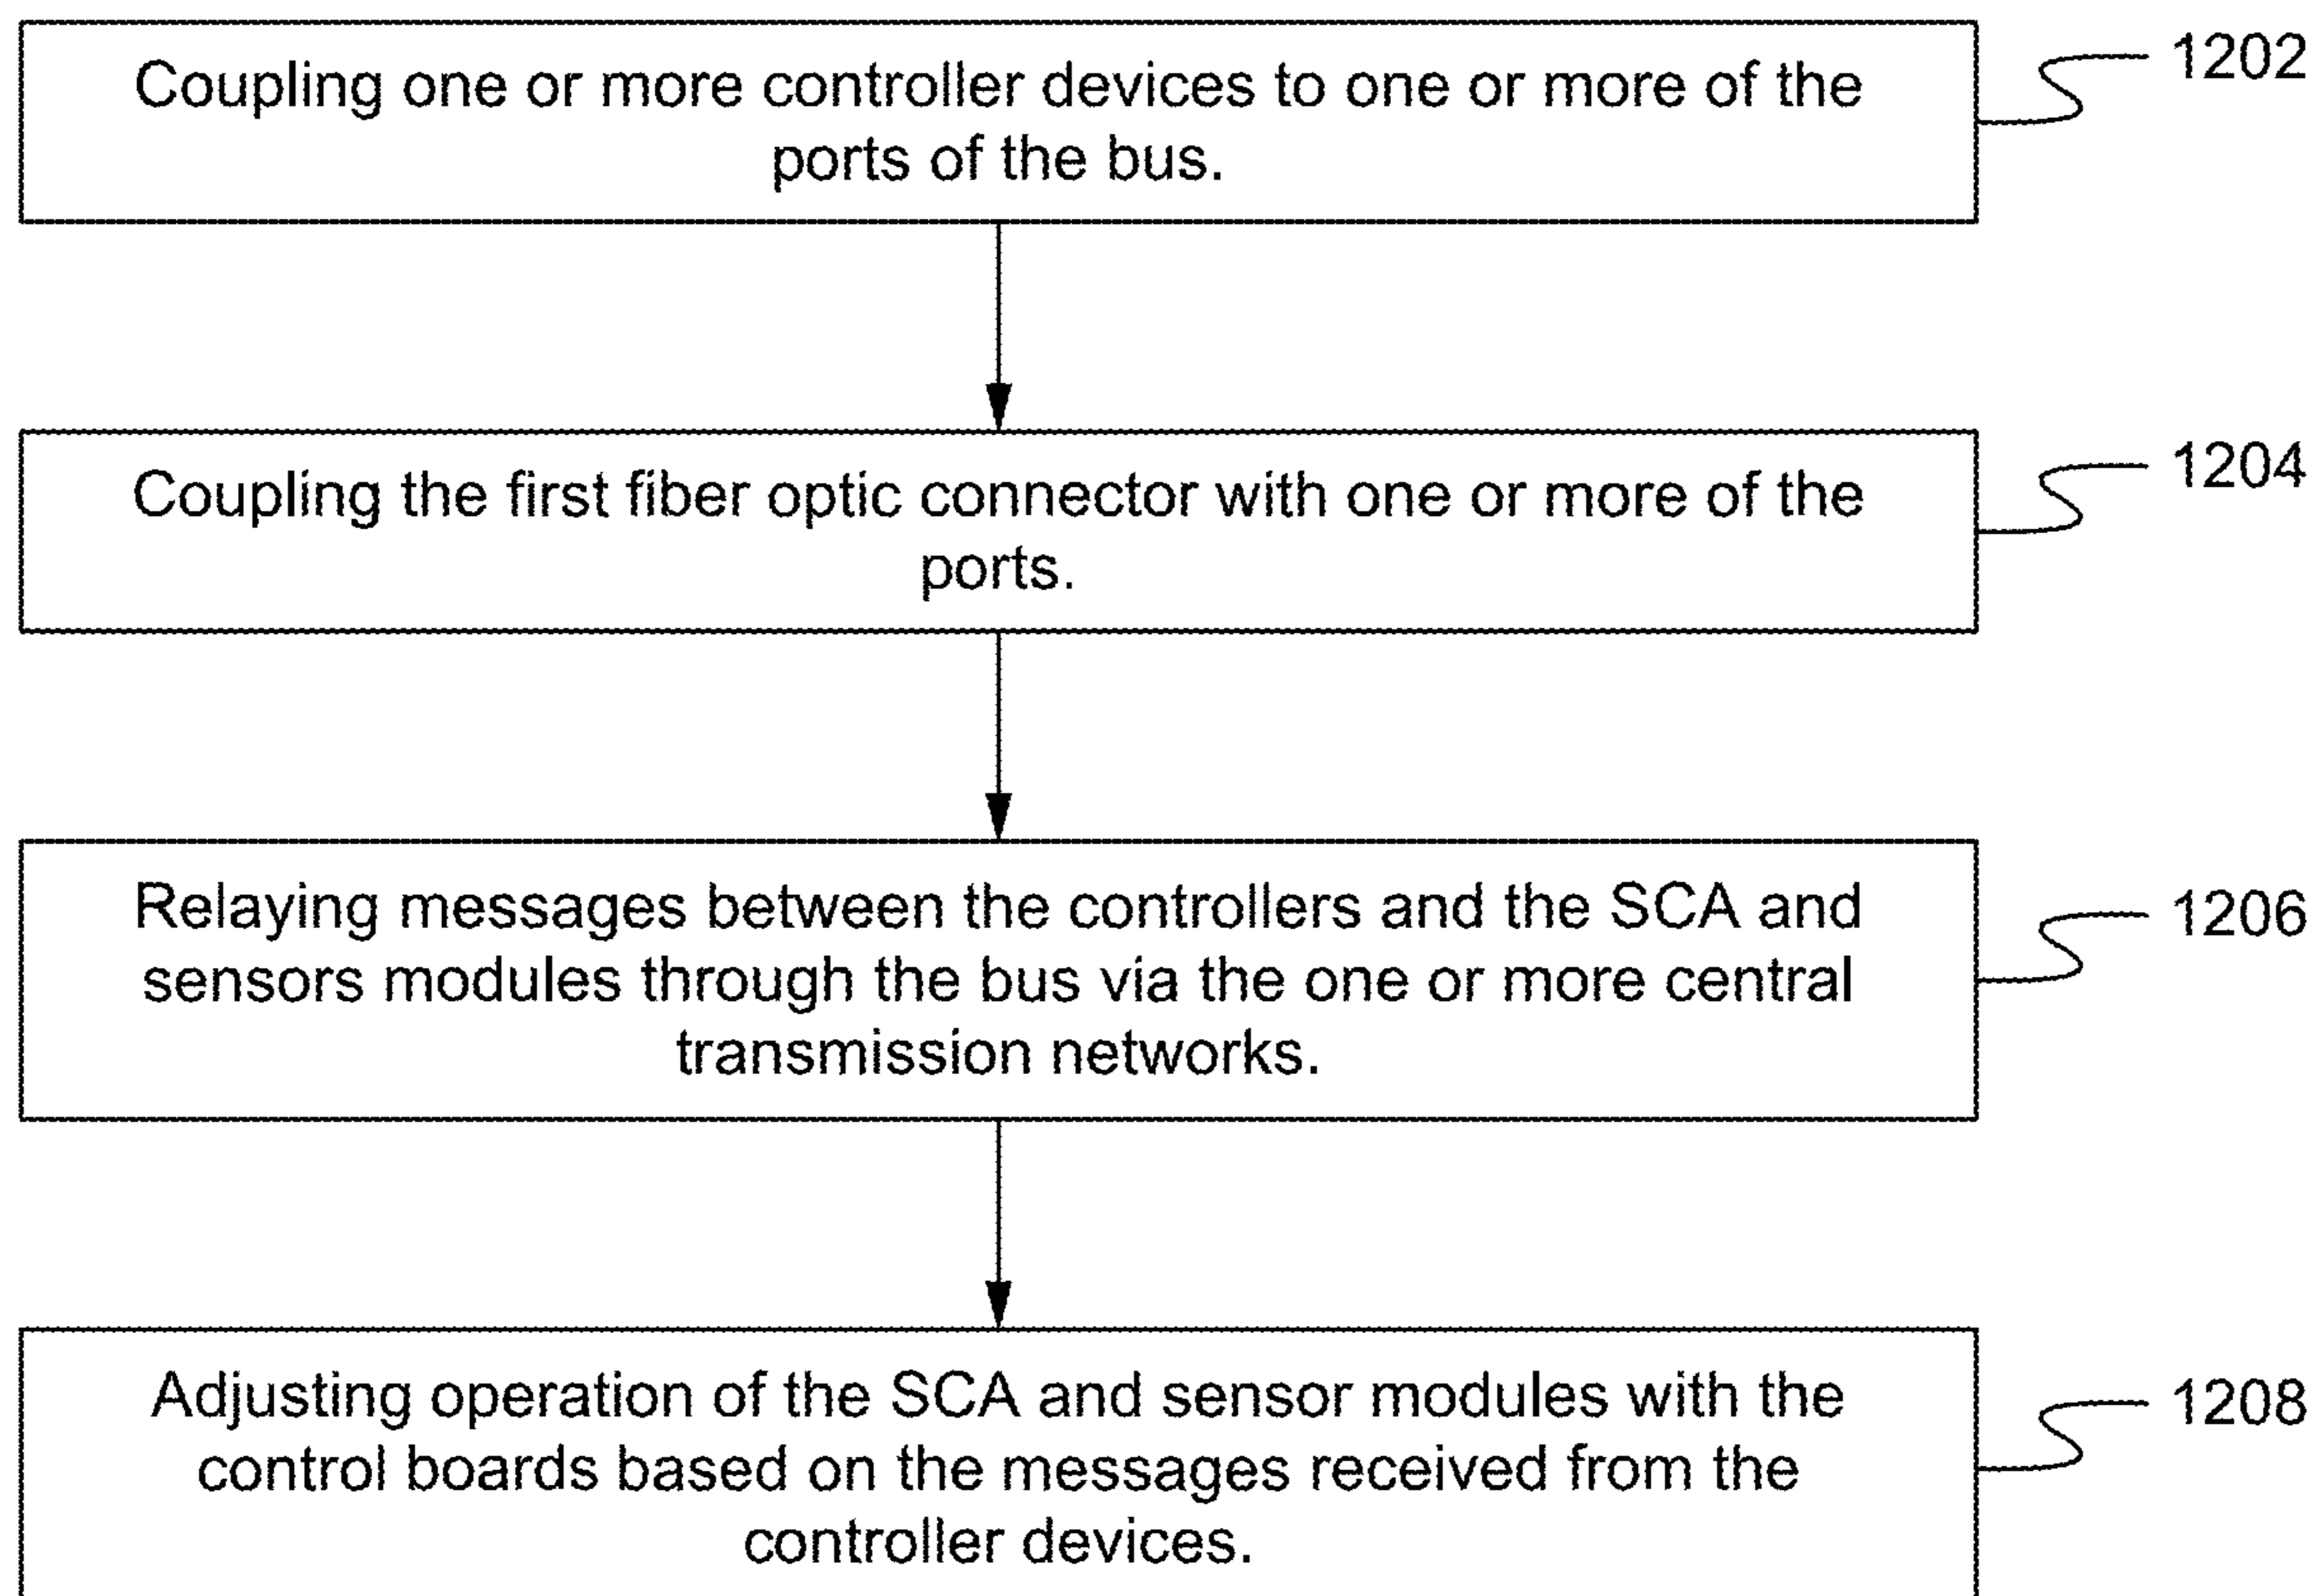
Coupling one or more controller devices to one or more of the ports of the bus.

1202

Coupling the first fiber optic connector with one or more of the ports.

1204

Relaying messages between the controllers and the SCA and sensors modules through the bus via the one or more central transmission networks.

1206

Adjusting operation of the SCA and sensor modules with the control boards based on the messages received from the controller devices.

1208